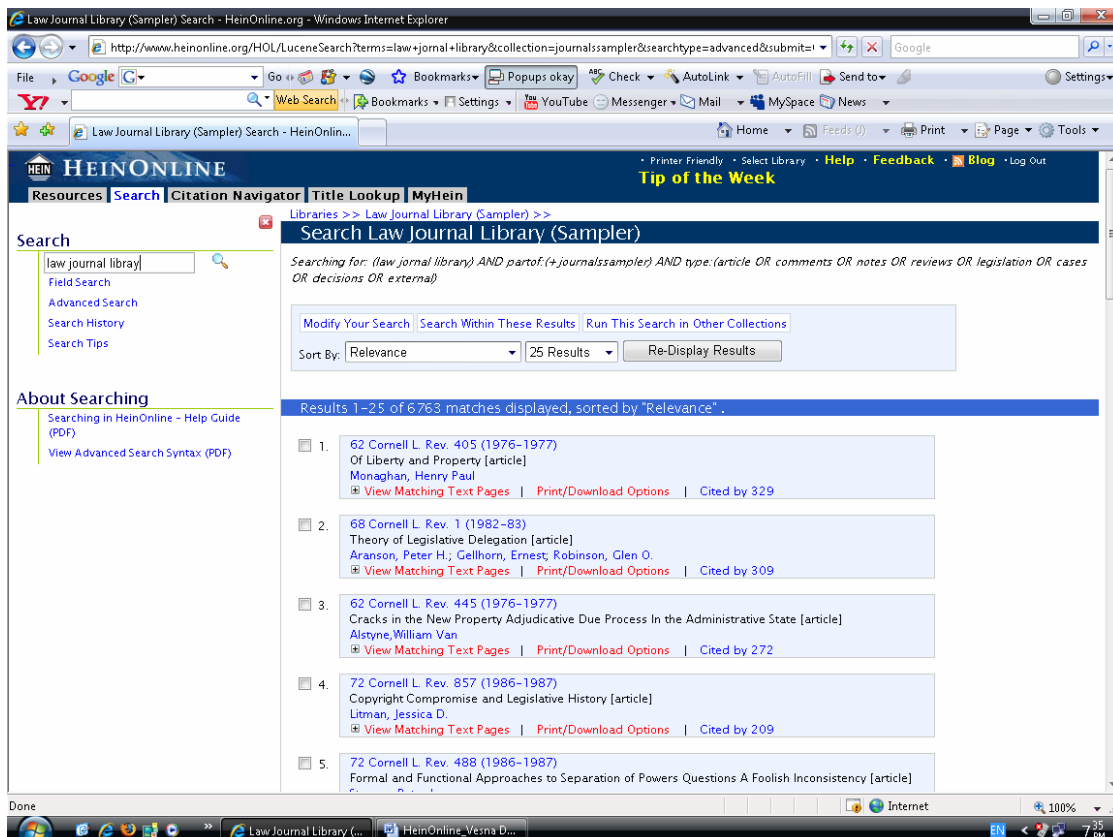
Law Journal Library (Sampler) Search - HeinOnline.org - Windows Internet Explorer

http://www.heinonline.org/HOL/LuceneSearch?terms=law+jornal+library&collection=journalssampler&searchtype=advanced&submit=

Google

File Google G Go Bookmarks Popups okay Check AutoLink AutoFill Send to Settings

Web Search Bookmarks Settings YouTube Messenger Mail MySpace News

Law Journal Library (Sampler) Search - HeinOnlin...

Home Feeds (J) Print Page Tools

HEINONLINE

Resources Search Citation Navigator Title Lookup MyHein

· Printer Friendly · Select Library · Help · Feedback · Blog · Log Out

Tip of the Week

Search

law journal libray

Field Search

Advanced Search

Search History

Search Tips

About Searching

Searching in HeinOnline - Help Guide (PDF)

View Advanced Search Syntax (PDF)

Libraries >> Law Journal Library (Sampler) >>

Search Law Journal Library (Sampler)

Searching for: (law journal library) AND partof:(+journalssampler) AND type:(article OR comments OR notes OR reviews OR legislation OR cases OR decisions OR external)

Modify Your Search | Search Within These Results | Run This Search in Other Collections

Sort By: Relevance | 25 Results | Re-Display Results

Results 1-25 of 6763 matches displayed, sorted by "Relevance".

1. 62 Cornell L. Rev. 405 (1976-1977)
Of Liberty and Property [article]
Monaghan, Henry Paul
View Matching Text Pages | Print/Download Options | Cited by 329

2. 68 Cornell L. Rev. 1 (1982-83)
Theory of Legislative Delegation [article]
Aranson, Peter H.; Gellhorn, Ernest; Robinson, Glen O.
View Matching Text Pages | Print/Download Options | Cited by 309

3. 62 Cornell L. Rev. 445 (1976-1977)
Cracks in the New Property Adjudicative Due Process In the Administrative State [article]
Alstyne,William Van
View Matching Text Pages | Print/Download Options | Cited by 272

4. 72 Cornell L. Rev. 857 (1986-1987)
Copyright Compromise and Legislative History [article]
Litman, Jessica D.
View Matching Text Pages | Print/Download Options | Cited by 209

5. 72 Cornell L. Rev. 488 (1986-1987)
Formal and Functional Approaches to Separation of Powers Questions A Foolish Inconsistency [article]
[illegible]

Done | Internet | 100%

Law Journal Library (... | HeinOnline_Vesna D...

EN 7:35 PM